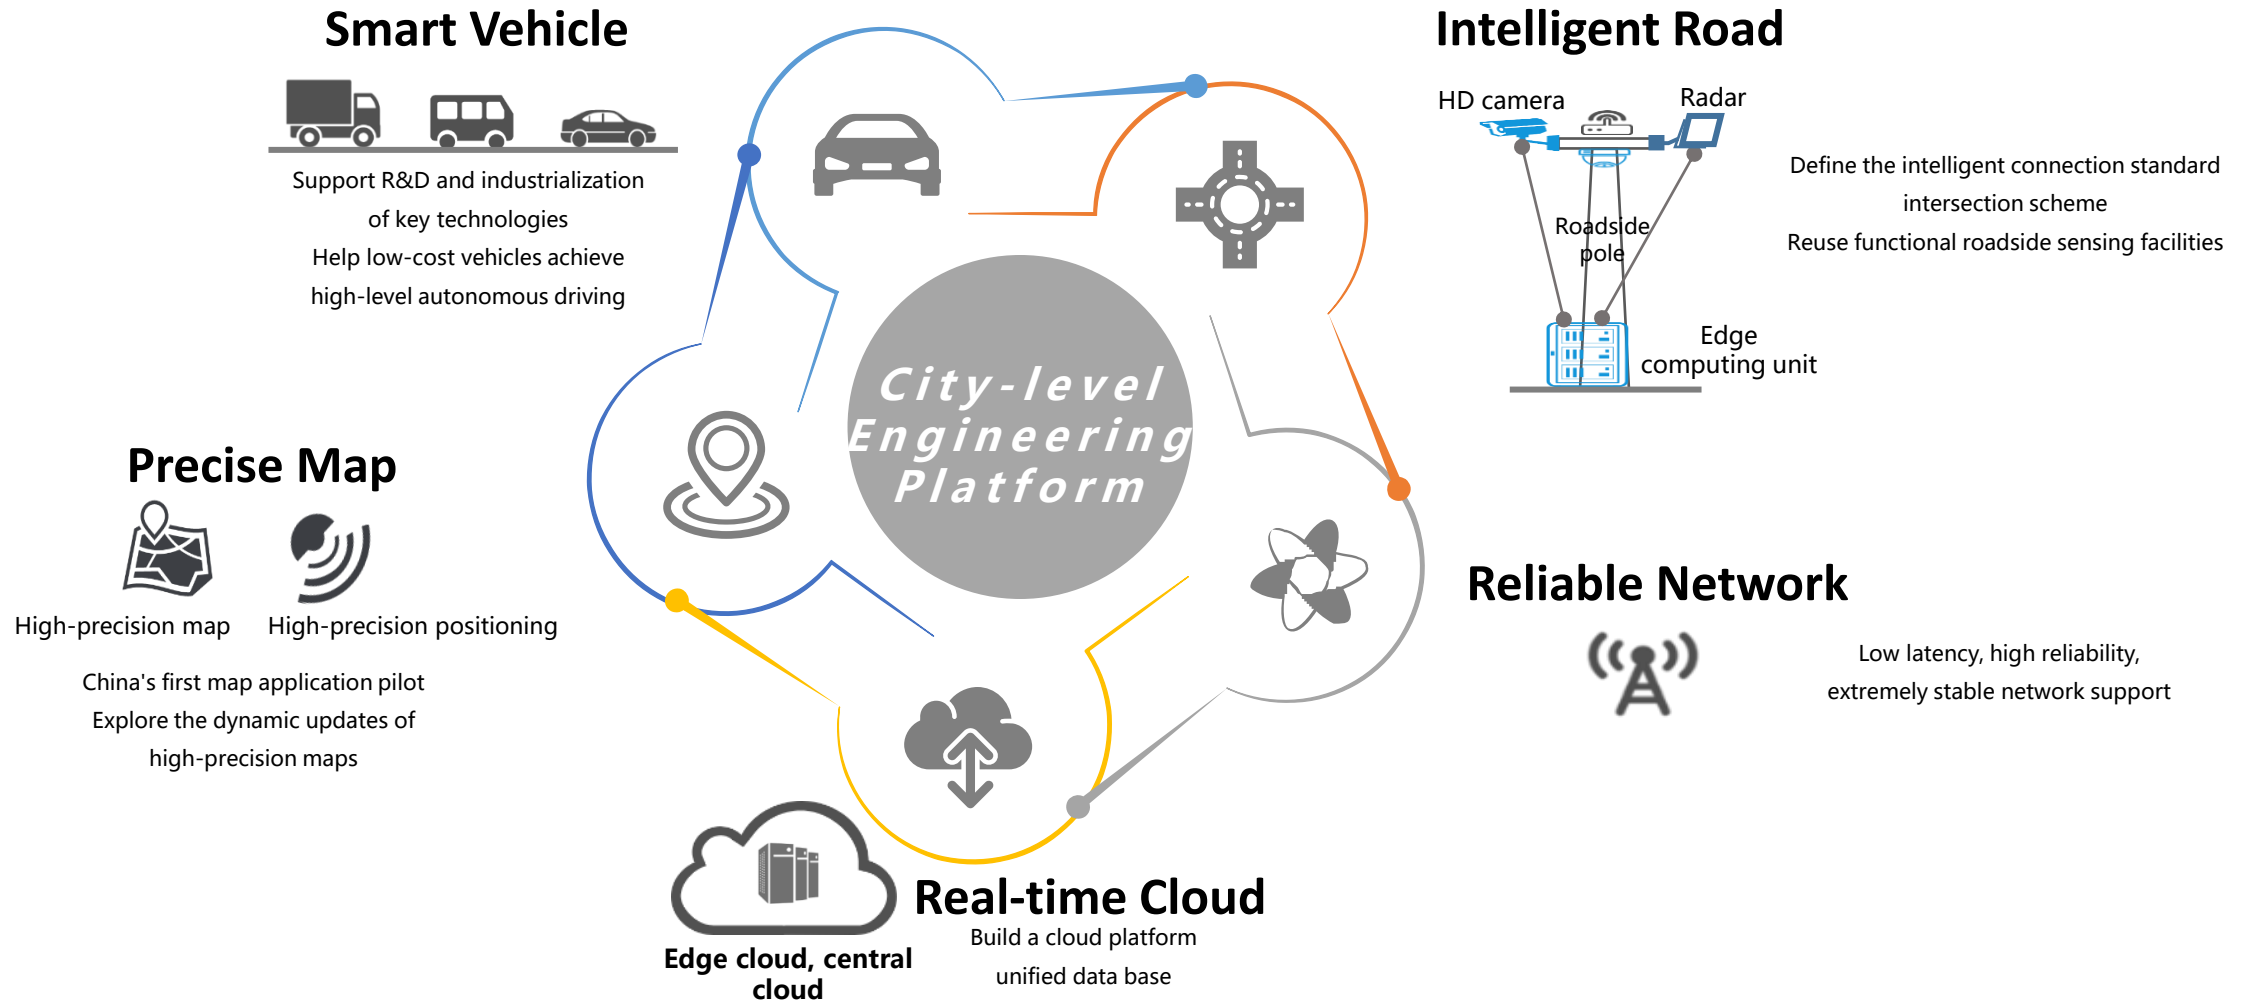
Smart Vehicle

Support R&D and industrialization of key technologies
Help low-cost vehicles achieve high-level autonomous driving

Intelligent Road

HD camera
Radar
Roadside pole
Edge computing unit

Define the intelligent connection standard intersection scheme
Reuse functional roadside sensing facilities

City-level Engineering Platform

Precise Map

High-precision map
High-precision positioning

China's first map application pilot
Explore the dynamic updates of high-precision maps

Reliable Network

Low latency, high reliability, extremely stable network support

Edge cloud, central cloud

Real-time Cloud

Build a cloud platform
unified data base